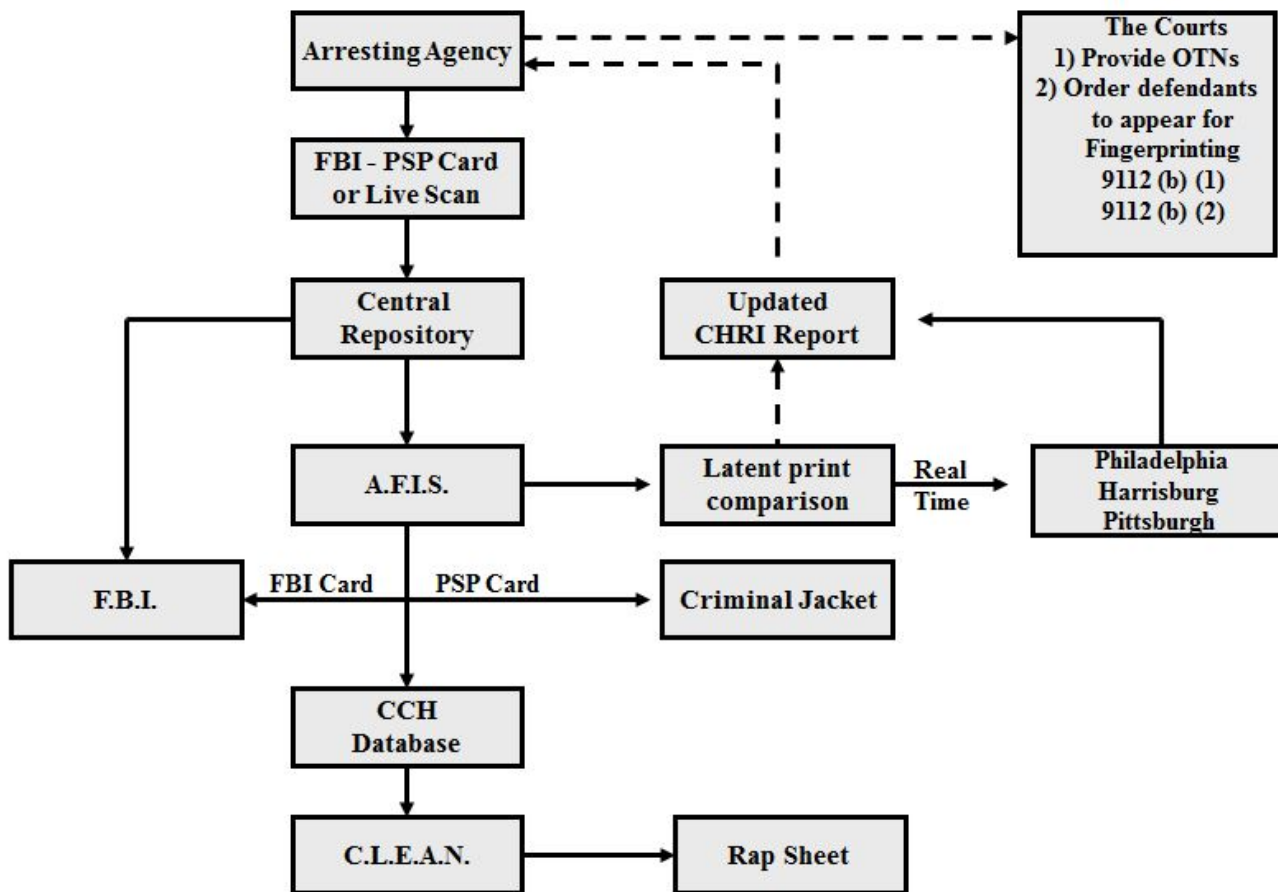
Arresting Agency

The Courts
1) Provide OTNs
2) Order defendants to appear for Fingerprinting
9112 (b) (1)
9112 (b) (2)

FBI - PSP Card or Live Scan

Central Repository

Updated CHRI Report

A.F.I.S.

Latent print comparison

Real Time

Philadelphia
Harrisburg
Pittsburgh

F.B.I.

FBI Card

PSP Card

Criminal Jacket

CCH Database

C.L.E.A.N.

Rap Sheet